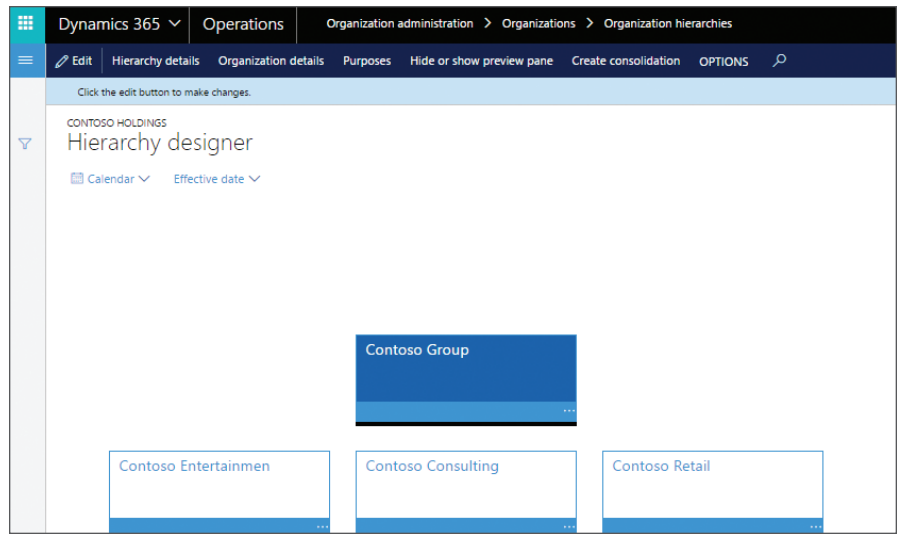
Dynamics 365 Operations Organization administration > Organizations > Organization hierarchies

Edit Hierarchy details Organization details Purposes Hide or show preview pane Create consolidation OPTIONS

Click the edit button to make changes.

CONTOSO HOLDINGS
Hierarchy designer

Calendar Effective date

Contoso Group
...

Contoso Entertainmen
...

Contoso Consulting
...

Contoso Retail
...